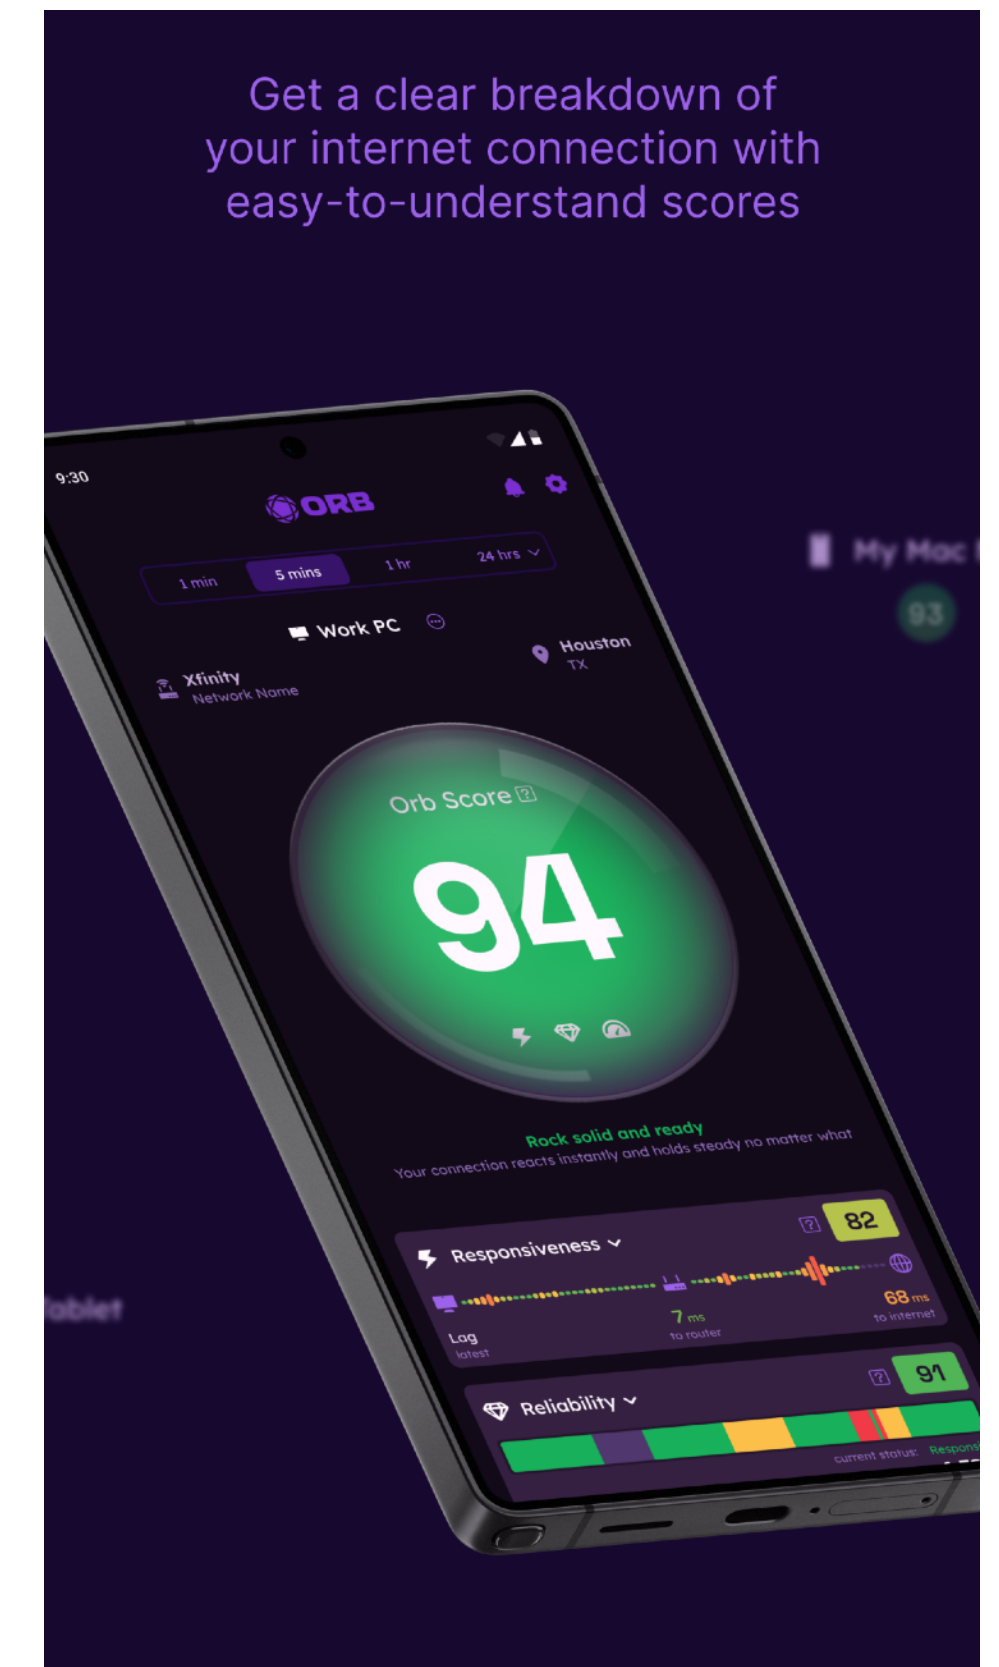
Get a clear breakdown of your internet connection with easy-to-understand scores

9:30

ORB

1 min
5 mins
1 hr
24 hrs

Work PC

Xfinity
Network Name

Houston
TX

Orb Score

94

Rock solid and ready
Your connection reacts instantly and holds steady no matter what

Responsiveness
82

Lag
latest
7 ms
to router
68 ms
to internet

Reliability
91

current status:
Respons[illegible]

My Mac
93

Tablet